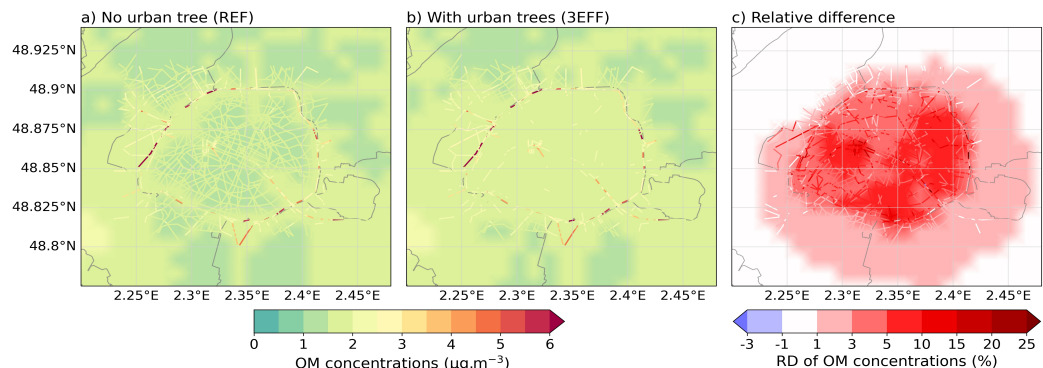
a) No urban tree (REF)

b) With urban trees (3EFF)

c) Relative difference

48.925°N
48.9°N
48.875°N
48.85°N
48.825°N
48.8°N

2.25°E 2.3°E 2.35°E 2.4°E 2.45°E

2.25°E 2.3°E 2.35°E 2.4°E 2.45°E

2.25°E 2.3°E 2.35°E 2.4°E 2.45°E

0 1 2 3 4 5 6
OM concentrations (μg.m$^{-3}$)

-3 -1 1 3 5 10 15 20 25
RD of OM concentrations (%)